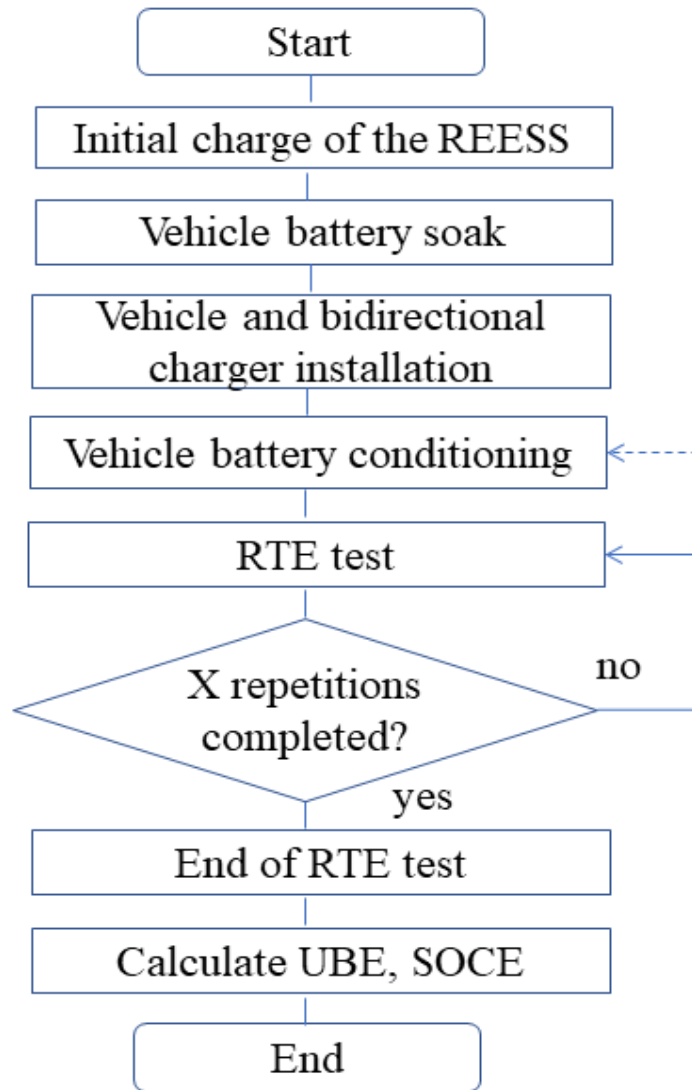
Start

Initial charge of the REESS

Vehicle battery soak

Vehicle and bidirectional charger installation

Vehicle battery conditioning

RTE test

X repetitions completed?

no

yes

End of RTE test

Calculate UBE, SOCE

End